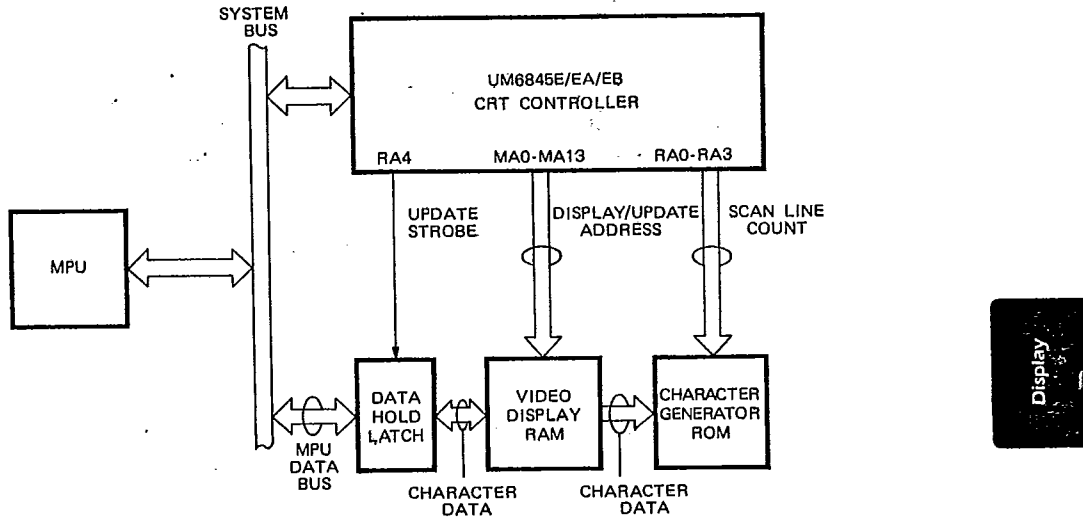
SYSTEM BUS

UM6845E/EA/EB
CRT CONTROLLER

RA4

MA0-MA13

RA0-RA3

UPDATE STROBE

DISPLAY/UPDATE ADDRESS

SCAN LINE COUNT

MPU

DATA HOLD LATCH

VIDEO DISPLAY RAM

CHARACTER GENERATOR ROM

MPU DATA BUS

CHARACTER DATA

CHARACTER DATA

Display